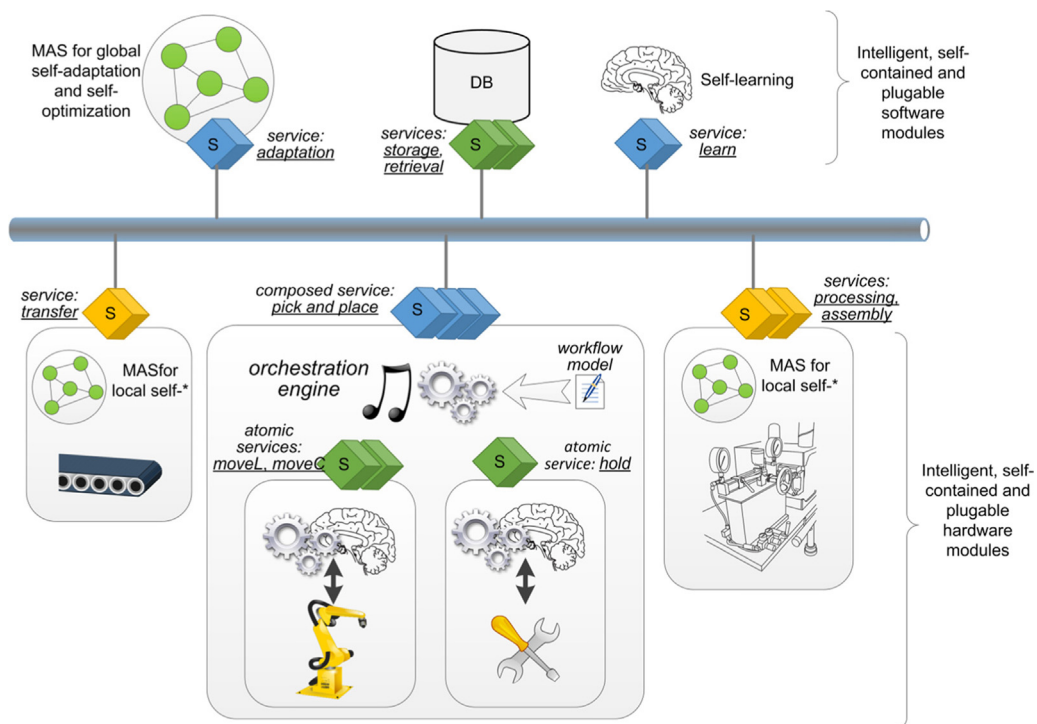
MAS for global self-adaptation and self-optimization

S

service: adaptation

DB

S

services: storage, retrieval

Self-learning

S

service: learn

Intelligent, self-contained and plugable software modules

service: transfer

S

MASfor local self-*

composed service: pick and place

S

orchestration engine

workflow model

atomic services: moveL, moveC

S

S

atomic service: hold

services: processing, assembly

S

MAS for local self-*

Intelligent, self-contained and plugable hardware modules